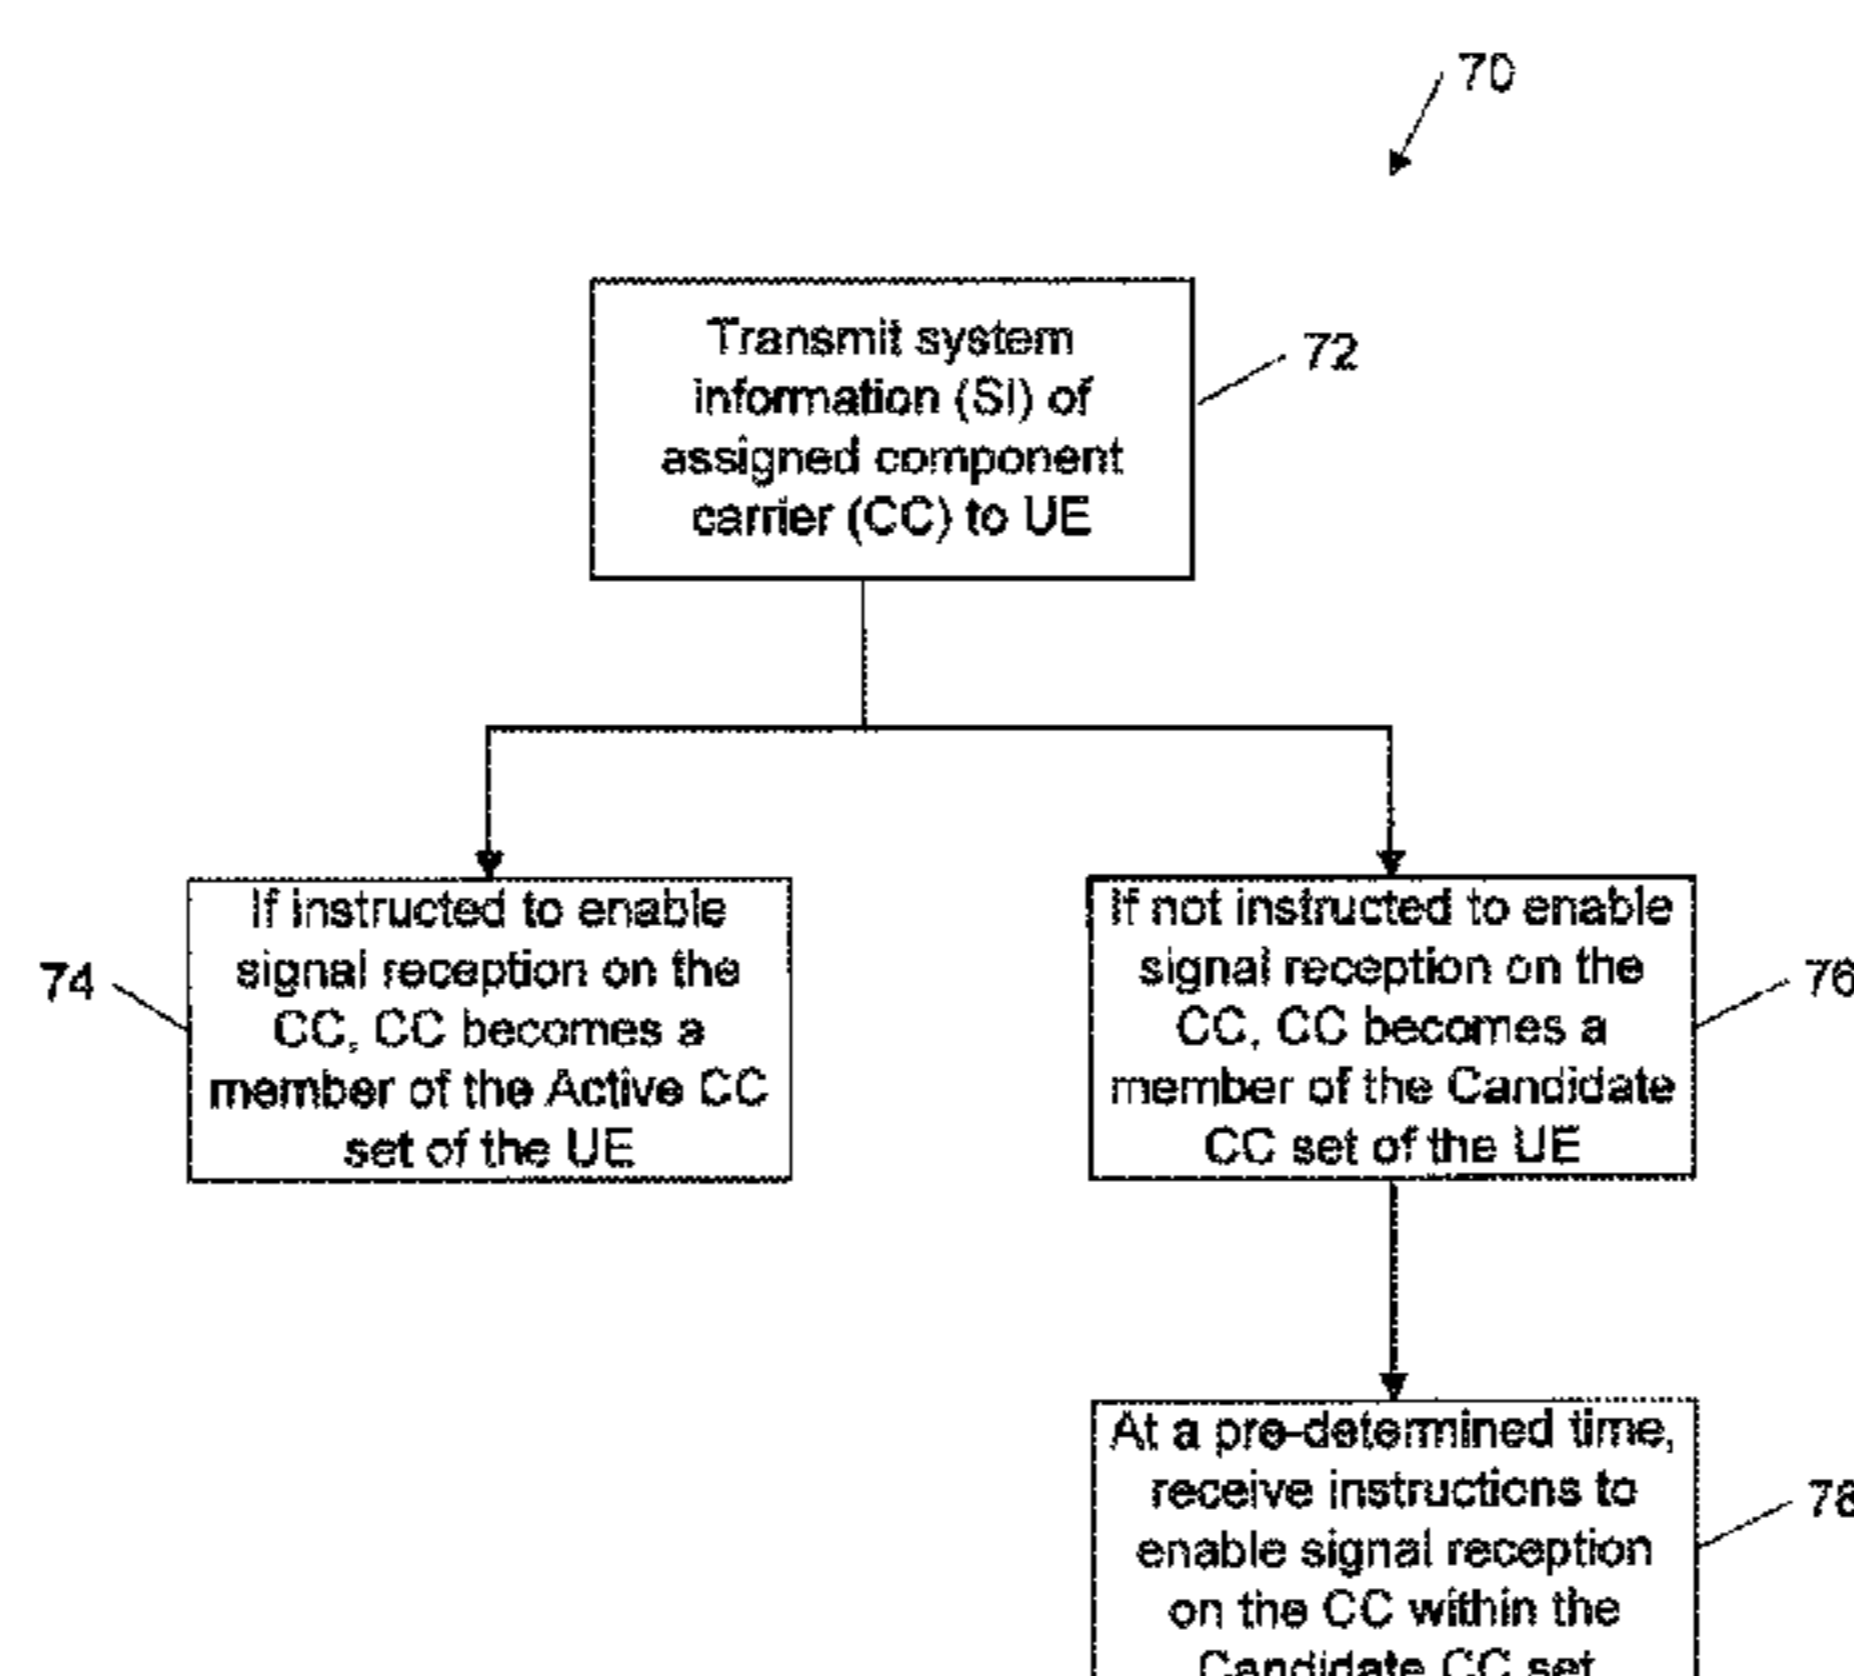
70

Transmit system information (SI) of assigned component carrier (CC) to UE

72

If instructed to enable signal reception on the CC, CC becomes a member of the Active CC set of the UE

74

If not instructed to enable signal reception on the CC, CC becomes a member of the Candidate CC set of the UE

76

At a pre-determined time, receive instructions to enable signal reception on the CC within the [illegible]

78